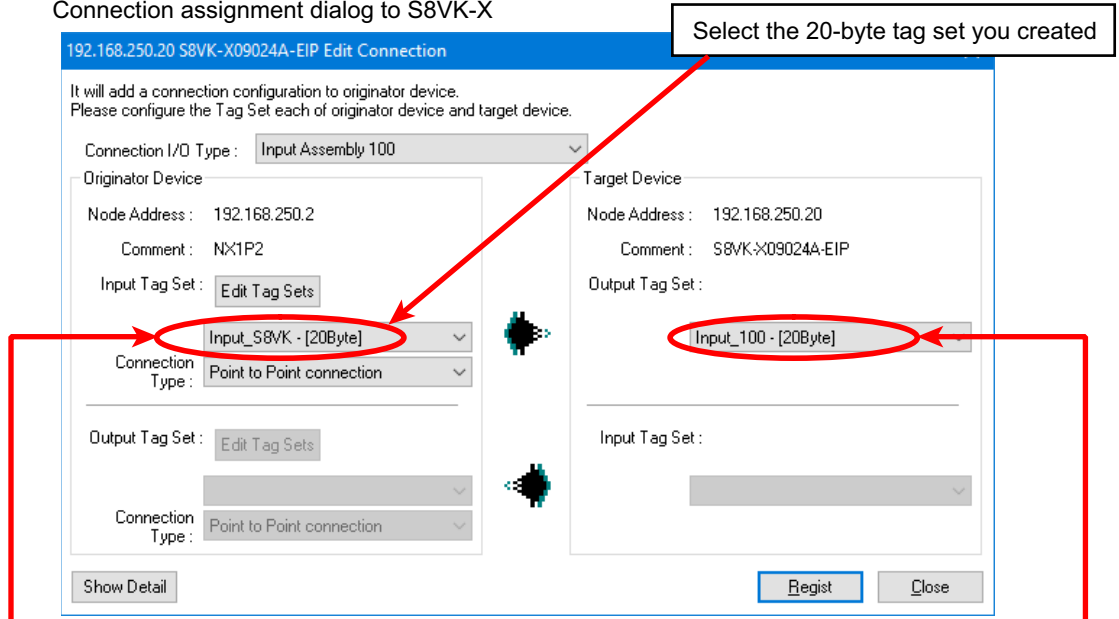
Connection assignment dialog to S8VK-X

Select the 20-byte tag set you created

192.168.250.20 S8VK-X09024A-EIP Edit Connection

It will add a connection configuration to originator device.
Please configure the Tag Set each of originator device and target device.

Connection I/O Type : Input Assembly 100

Originator Device

Node Address : 192.168.250.2

Comment : NX1P2

Input Tag Set : Edit Tag Sets

Input_S8VK - [20Byte]

Connection Type : Point to Point connection

Output Tag Set : Edit Tag Sets

Connection Type : Point to Point connection

Target Device

Node Address : 192.168.250.20

Comment : S8VK-X09024A-EIP

Output Tag Set :

Input_100 - [20Byte]

Input Tag Set :

Show Detail

Regist

Close